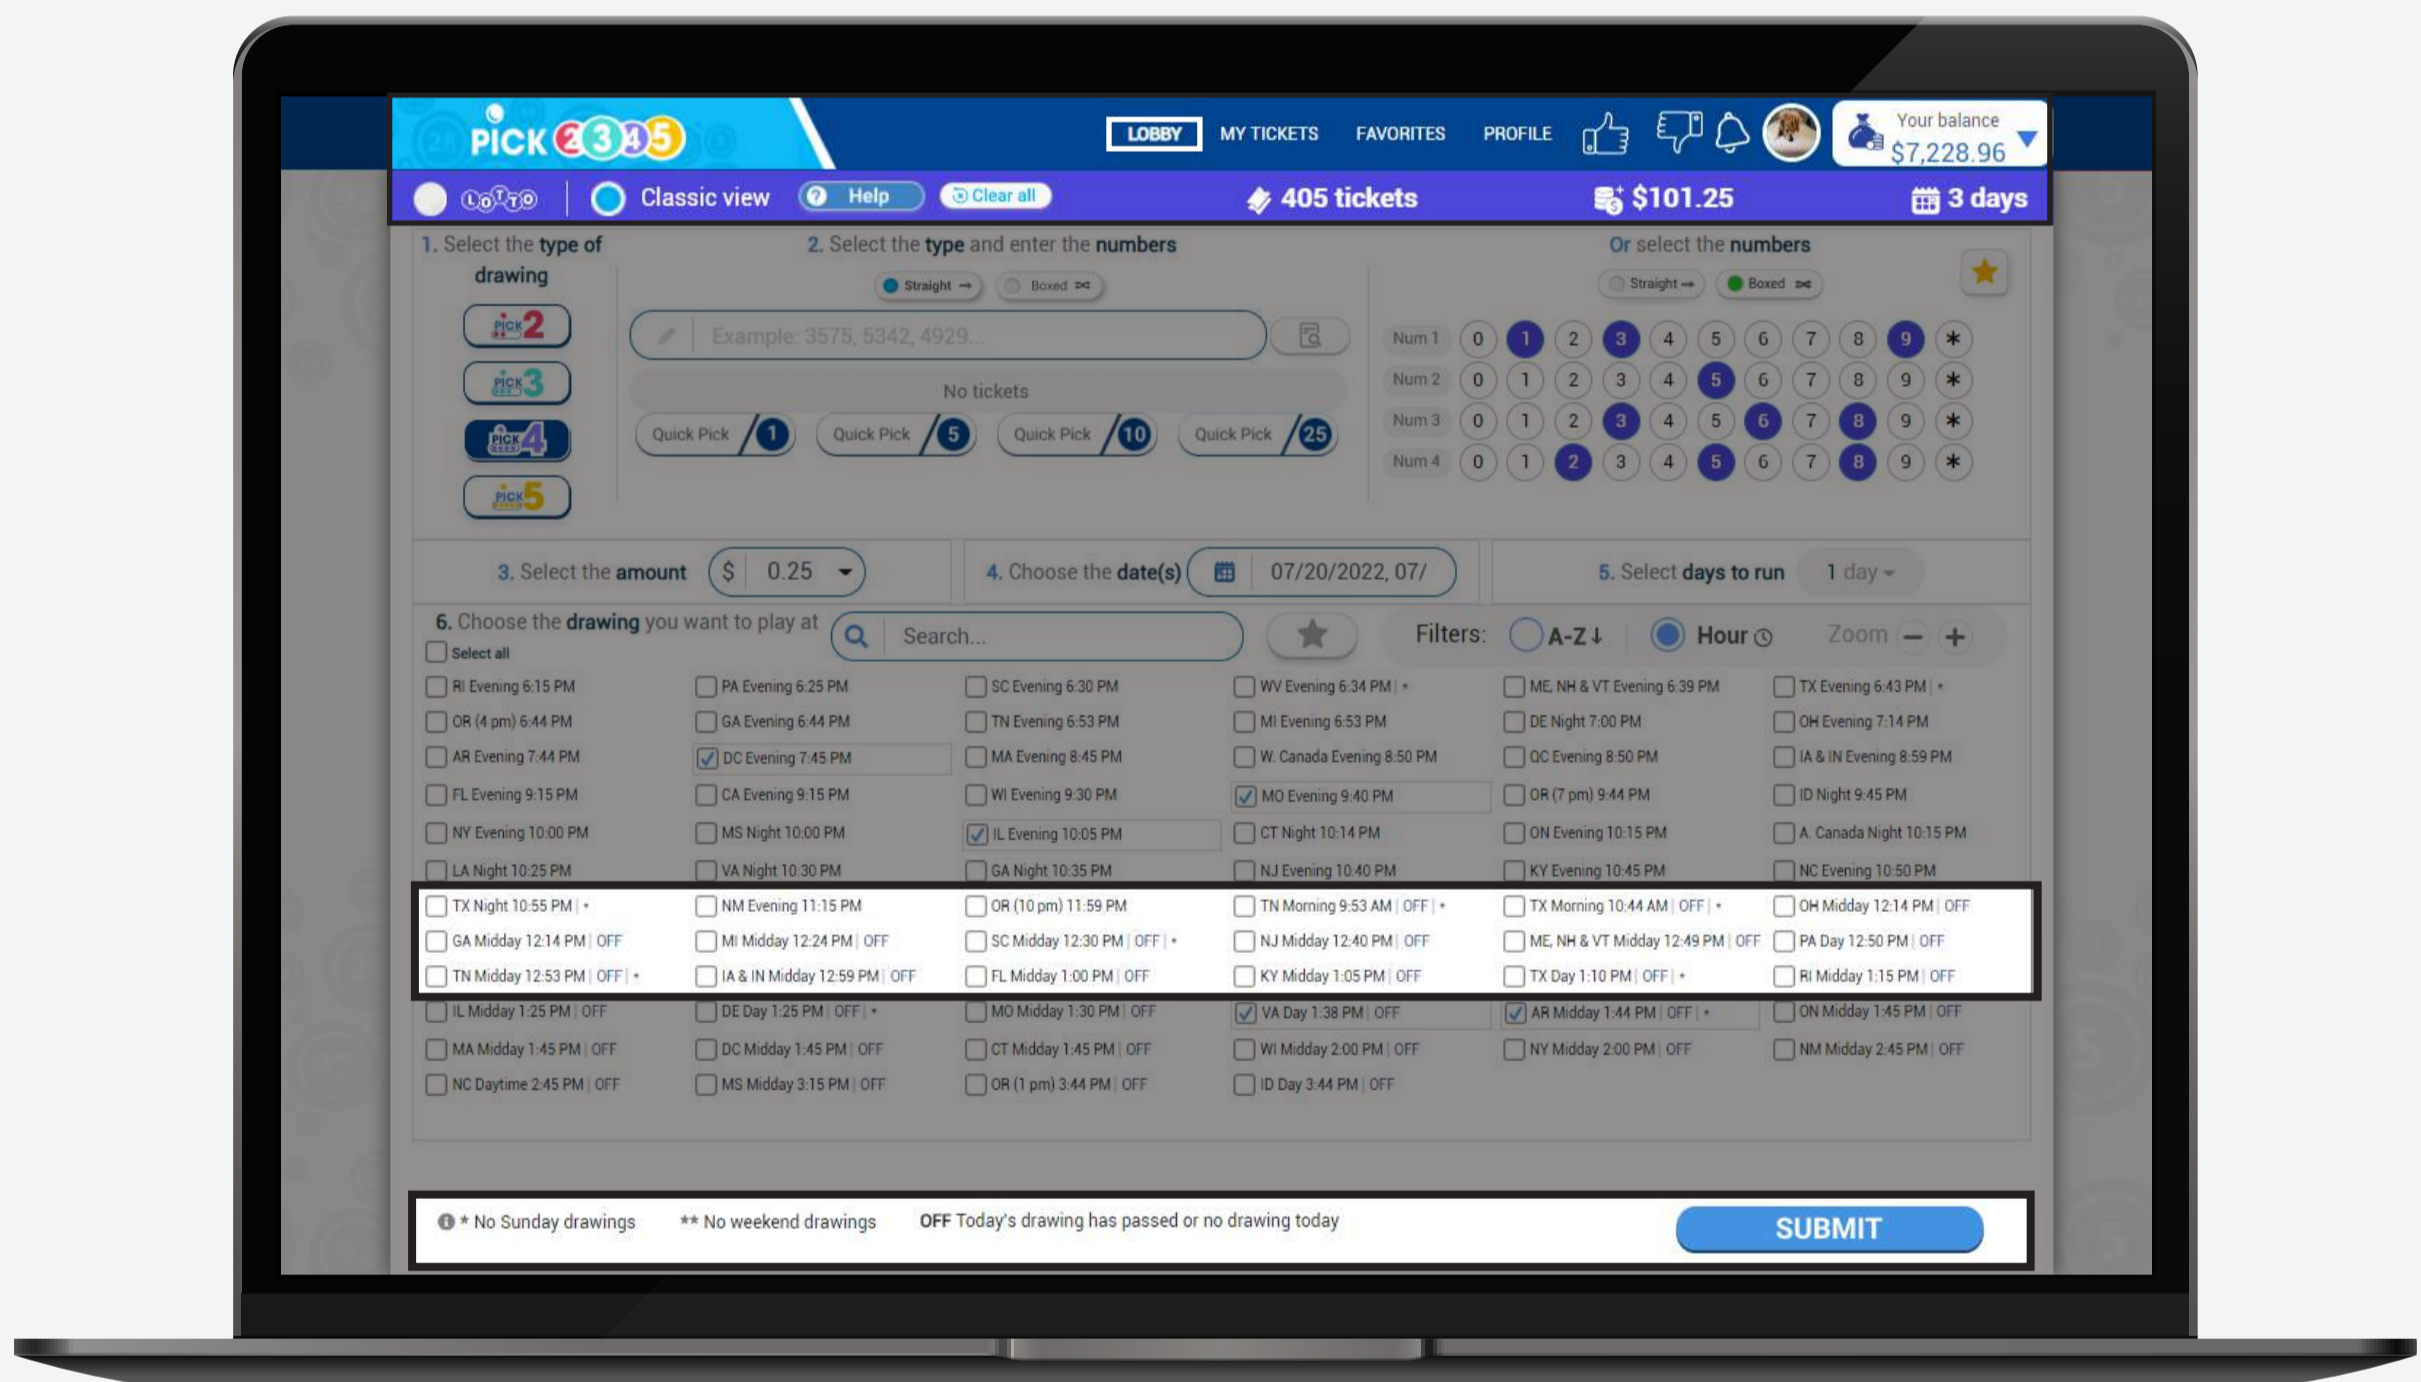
PICK 2345

LOBBY MY TICKETS FAVORITES PROFILE

Your balance $7,228.96

LOTTO | Classic view Help Clear all 405 tickets $101.25 3 days

1. Select the type of drawing

PICK 2
PICK 3
PICK 4
PICK 5

2. Select the type and enter the numbers

Straight Boxed

Example: 3575, 5342, 4929...

No tickets

Quick Pick 1 Quick Pick 5 Quick Pick 10 Quick Pick 25

Or select the numbers

Straight Boxed

Num 1 0 1 2 3 4 5 6 7 8 9 *
Num 2 0 1 2 3 4 5 6 7 8 9 *
Num 3 0 1 2 3 4 5 6 7 8 9 *
Num 4 0 1 2 3 4 5 6 7 8 9 *

3. Select the amount $ 0.25

4. Choose the date(s) 07/20/2022, 07/

5. Select days to run 1 day

6. Choose the drawing you want to play at

Search...

Filters: A-Z Hour Zoom − +

Select all

RI Evening 6:15 PM
PA Evening 6:25 PM
SC Evening 6:30 PM
WV Evening 6:34 PM | *
ME, NH & VT Evening 6:39 PM
TX Evening 6:43 PM | *
OR (4 pm) 6:44 PM
GA Evening 6:44 PM
TN Evening 6:53 PM
MI Evening 6:53 PM
DE Night 7:00 PM
OH Evening 7:14 PM
AR Evening 7:44 PM
DC Evening 7:45 PM
MA Evening 8:45 PM
W. Canada Evening 8:50 PM
QC Evening 8:50 PM
IA & IN Evening 8:59 PM
FL Evening 9:15 PM
CA Evening 9:15 PM
WI Evening 9:30 PM
MO Evening 9:40 PM
OR (7 pm) 9:44 PM
ID Night 9:45 PM
NY Evening 10:00 PM
MS Night 10:00 PM
IL Evening 10:05 PM
CT Night 10:14 PM
ON Evening 10:15 PM
A. Canada Night 10:15 PM
LA Night 10:25 PM
VA Night 10:30 PM
GA Night 10:35 PM
NJ Evening 10:40 PM
KY Evening 10:45 PM
NC Evening 10:50 PM
TX Night 10:55 PM | *
NM Evening 11:15 PM
OR (10 pm) 11:59 PM
TN Morning 9:53 AM | OFF | *
TX Morning 10:44 AM | OFF | *
OH Midday 12:14 PM | OFF
GA Midday 12:14 PM | OFF
MI Midday 12:24 PM | OFF
SC Midday 12:30 PM | OFF | *
NJ Midday 12:40 PM | OFF
ME, NH & VT Midday 12:49 PM | OFF
PA Day 12:50 PM | OFF
TN Midday 12:53 PM | OFF | *
IA & IN Midday 12:59 PM | OFF
FL Midday 1:00 PM | OFF
KY Midday 1:05 PM | OFF
TX Day 1:10 PM | OFF | *
RI Midday 1:15 PM | OFF
IL Midday 1:25 PM | OFF
DE Day 1:25 PM | OFF | *
MO Midday 1:30 PM | OFF
VA Day 1:38 PM | OFF
AR Midday 1:44 PM | OFF | *
ON Midday 1:45 PM | OFF
MA Midday 1:45 PM | OFF
DC Midday 1:45 PM | OFF
CT Midday 1:45 PM | OFF
WI Midday 2:00 PM | OFF
NY Midday 2:00 PM | OFF
NM Midday 2:45 PM | OFF
NC Daytime 2:45 PM | OFF
MS Midday 3:15 PM | OFF
OR (1 pm) 3:44 PM | OFF
ID Day 3:44 PM | OFF

* No Sunday drawings ** No weekend drawings OFF Today's drawing has passed or no drawing today

SUBMIT